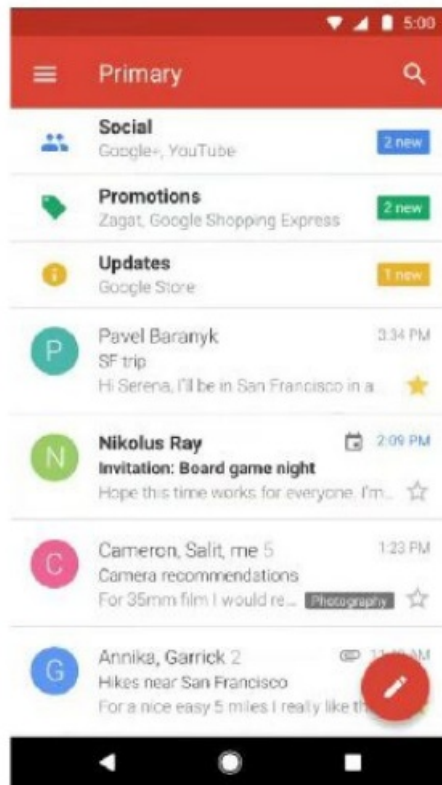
5:00

Primary

Social
Google+, YouTube
2 new

Promotions
Zagat, Google Shopping Express
2 new

Updates
Google Store
1 new

P
Pavel Baranyk
3:34 PM
SF trip
Hi Serena, I'll be in San Francisco in a

N
Nikolus Ray
2:09 PM
Invitation: Board game night
Hope this time works for everyone. I'm...

C
Cameron, Salit, me 5
1:23 PM
Camera recommendations
For 35mm film I would re...
Photography

G
Annika, Garrick 2
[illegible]
Hikes near San Francisco
For a nice easy 5 miles I really like th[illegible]